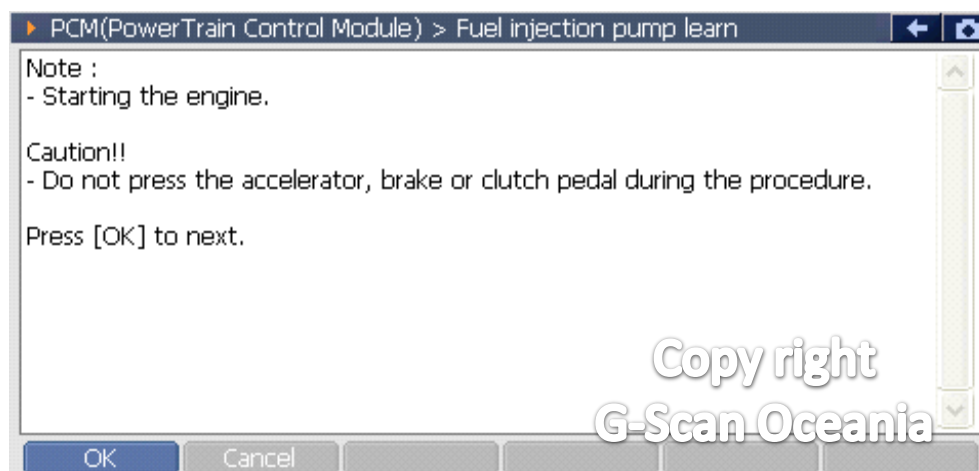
PCM(PowerTrain Control Module) > Fuel injection pump learn

Note :
- Starting the engine.

Caution!!
- Do not press the accelerator, brake or clutch pedal during the procedure.

Press [OK] to next.

Copy right
G-Scan Oceania

OK
Cancel